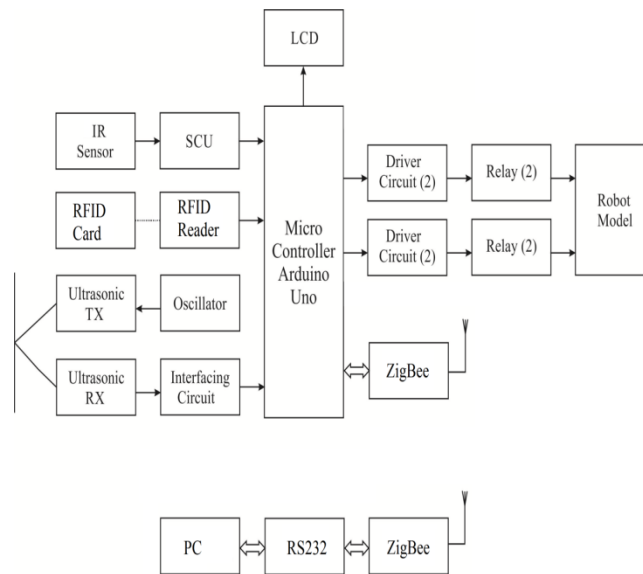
LCD

IR Sensor

SCU

RFID Card

RFID Reader

Ultrasonic TX

Oscillator

Ultrasonic RX

Interfacing Circuit

Micro Controller Arduino Uno

Driver Circuit (2)

Relay (2)

Driver Circuit (2)

Relay (2)

Robot Model

ZigBee

PC

RS232

ZigBee